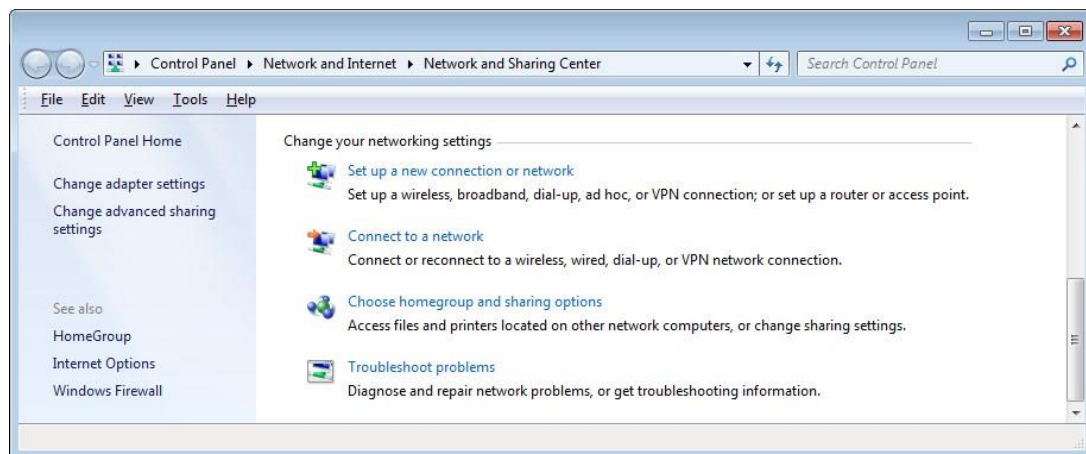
▸ Control Panel ▸ Network and Internet ▸ Network and Sharing Center

Search Control Panel

File Edit View Tools Help

Control Panel Home

Change adapter settings

Change advanced sharing settings

See also

HomeGroup

Internet Options

Windows Firewall

Change your networking settings

Set up a new connection or network

Set up a wireless, broadband, dial-up, ad hoc, or VPN connection; or set up a router or access point.

Connect to a network

Connect or reconnect to a wireless, wired, dial-up, or VPN network connection.

Choose homegroup and sharing options

Access files and printers located on other network computers, or change sharing settings.

Troubleshoot problems

Diagnose and repair network problems, or get troubleshooting information.